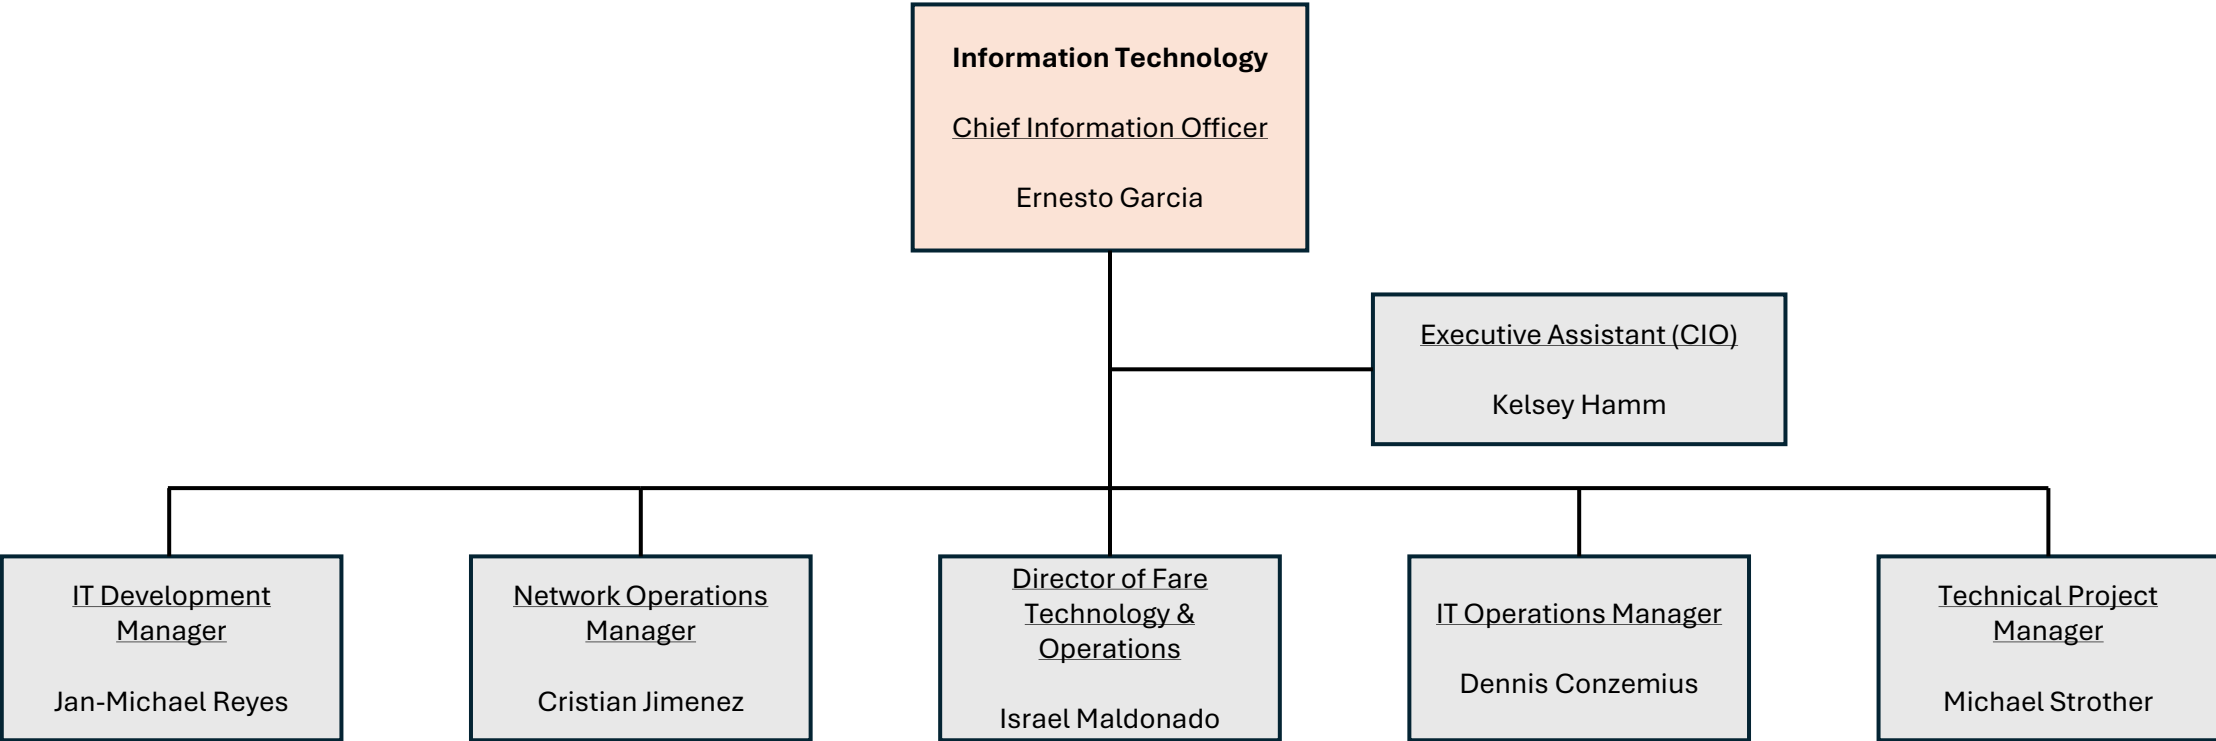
**Information Technology**

Chief Information Officer

Ernesto Garcia

Executive Assistant (CIO)

Kelsey Hamm

IT Development Manager

Jan-Michael Reyes

Network Operations Manager

Cristian Jimenez

Director of Fare Technology & Operations

Israel Maldonado

IT Operations Manager

Dennis Conzemius

Technical Project Manager

Michael Strother